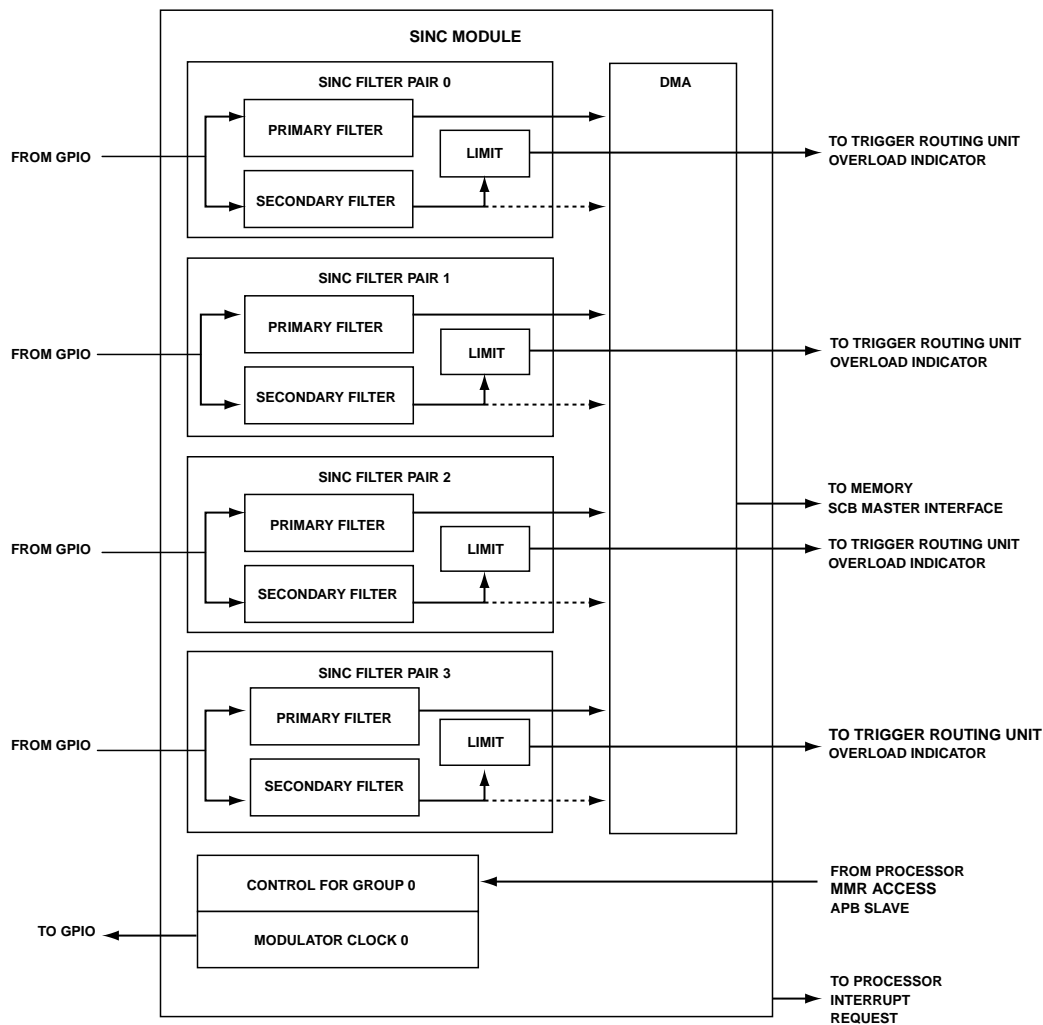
SINC MODULE

SINC FILTER PAIR 0

DMA

FROM GPIO

PRIMARY FILTER

LIMIT

SECONDARY FILTER

TO TRIGGER ROUTING UNIT
OVERLOAD INDICATOR

SINC FILTER PAIR 1

FROM GPIO

PRIMARY FILTER

LIMIT

SECONDARY FILTER

TO TRIGGER ROUTING UNIT
OVERLOAD INDICATOR

SINC FILTER PAIR 2

FROM GPIO

PRIMARY FILTER

LIMIT

SECONDARY FILTER

TO MEMORY
SCB MASTER INTERFACE

TO TRIGGER ROUTING UNIT
OVERLOAD INDICATOR

SINC FILTER PAIR 3

FROM GPIO

PRIMARY FILTER

LIMIT

SECONDARY FILTER

TO TRIGGER ROUTING UNIT
OVERLOAD INDICATOR

CONTROL FOR GROUP 0

FROM PROCESSOR
MMR ACCESS
APB SLAVE

TO GPIO

MODULATOR CLOCK 0

TO PROCESSOR
INTERRUPT
REQUEST